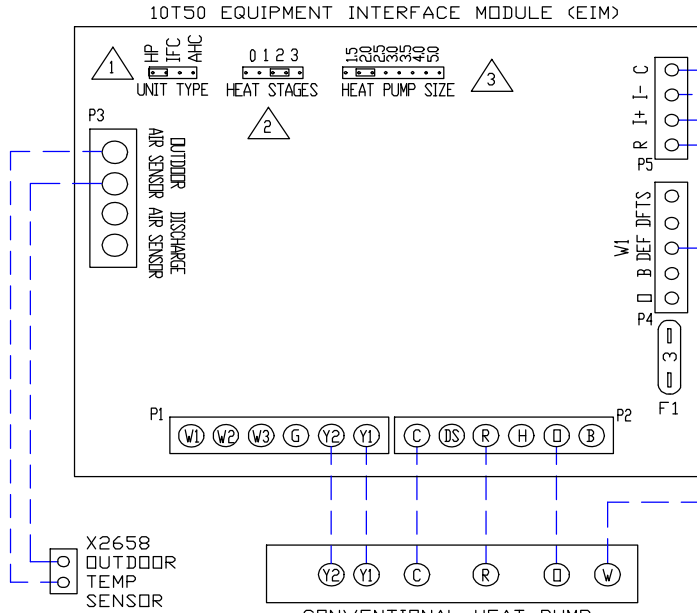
10T50 EQUIPMENT INTERFACE MODULE (EIM)

1 HP IFC AHC UNIT TYPE

0 1 2 3 HEAT STAGES

2

15 20 25 30 35 40 50 HEAT PUMP SIZE

3

C I- I+ R P5

P3

OUTDOOR AIR SENSOR

DISCHARGE AIR SENSOR

DFTS DEF B O W1 P4

3 F1

P1 W1 W2 W3 G Y2 Y1

C DS R H O B P2

X2658 OUTDOOR TEMP SENSOR

Y2 Y1 C R O W

CONVENTIONAL HEAT PUMP